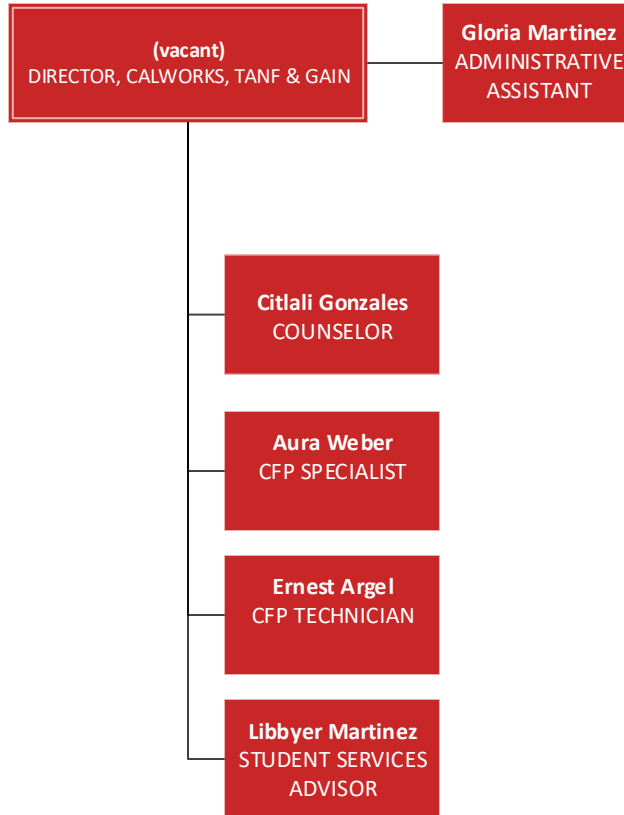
(vacant)
DIRECTOR, CALWORKS, TANF & GAIN

Gloria Martinez
ADMINISTRATIVE
ASSISTANT

Citlali Gonzales
COUNSELOR

Aura Weber
CFP SPECIALIST

Ernest Argel
CFP TECHNICIAN

Libbyer Martinez
STUDENT SERVICES
ADVISOR